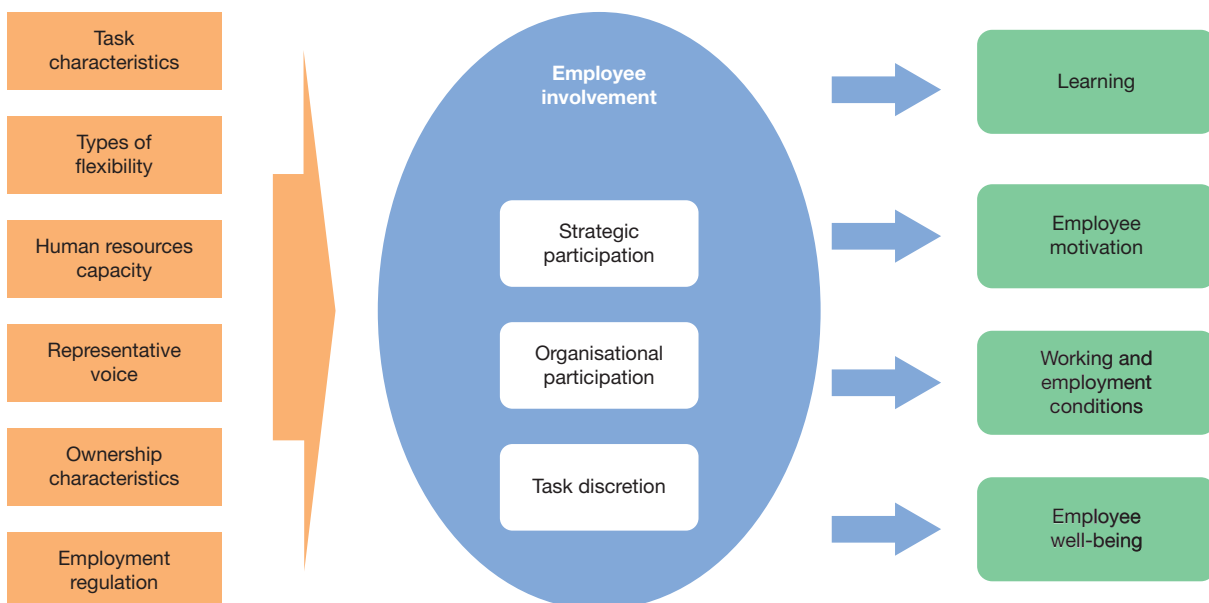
Task characteristics

Types of flexibility

Human resources capacity

Representative voice

Ownership characteristics

Employment regulation

Employee involvement

Strategic participation

Organisational participation

Task discretion

Learning

Employee motivation

Working and employment conditions

Employee well-being